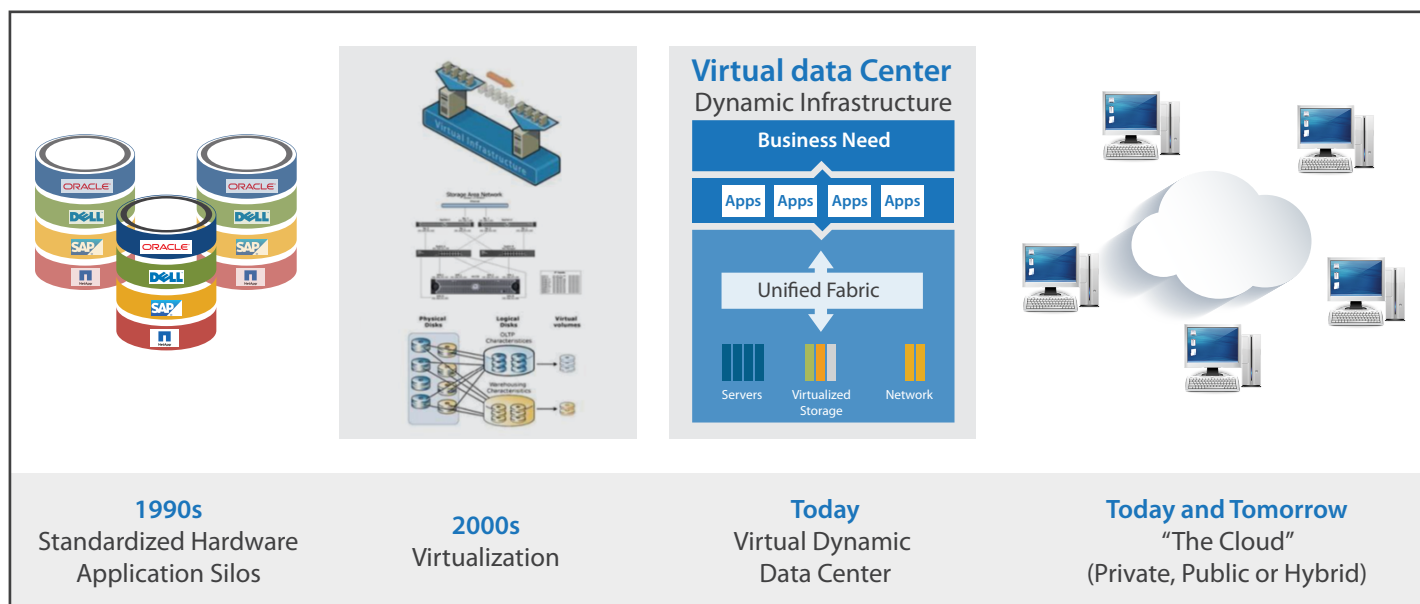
ORACLE
DELL
SAP
NetApp
ORACLE
DELL
SAP
NetApp
ORACLE
DELL
SAP
NetApp

Virtual Infrastructure

Storage Area Network

Physical Disks
Logical Disks
Virtual volumes
OLTP Characteristics
Warehousing Characteristics

Virtual data Center
Dynamic Infrastructure
Business Need
Apps Apps Apps Apps
Unified Fabric
Servers
Virtualized Storage
Network

1990s
Standardized Hardware
Application Silos

2000s
Virtualization

Today
Virtual Dynamic
Data Center

Today and Tomorrow
“The Cloud”
(Private, Public or Hybrid)